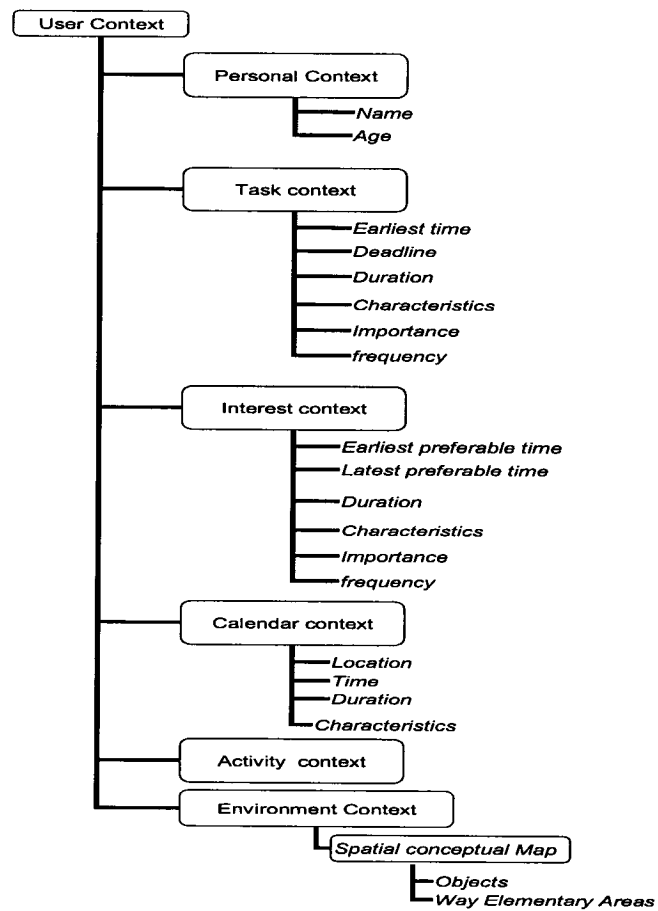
User Context

Personal Context
Name
Age

Task context
Earliest time
Deadline
Duration
Characteristics
Importance
frequency

Interest context
Earliest preferable time
Latest preferable time
Duration
Characteristics
Importance
frequency

Calendar context
Location
Time
Duration
Characteristics

Activity context

Environment Context
Spatial conceptual Map
Objects
Way Elementary Areas